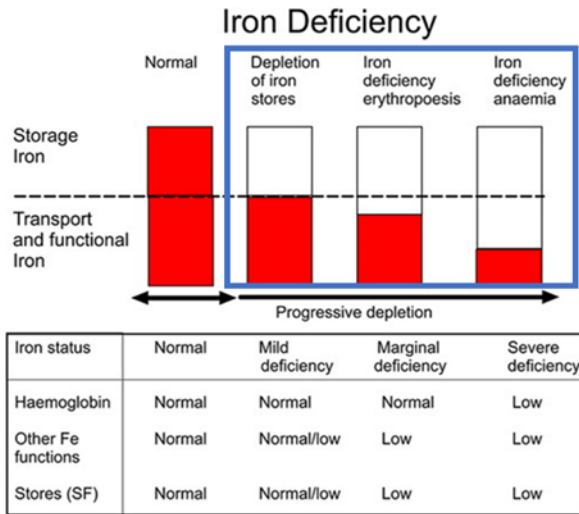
Iron Deficiency

Normal

Depletion of iron stores

Iron deficiency erythropoesis

Iron deficiency anaemia

Storage Iron

Transport and functional Iron

Progressive depletion

| Iron status | Normal | Mild deficiency | Marginal deficiency | Severe deficiency |
|---|---|---|---|---|
| Haemoglobin | Normal | Normal | Normal | Low |
| Other Fe functions | Normal | Normal/low | Low | Low |
| Stores (SF) | Normal | Normal/low | Low | Low |